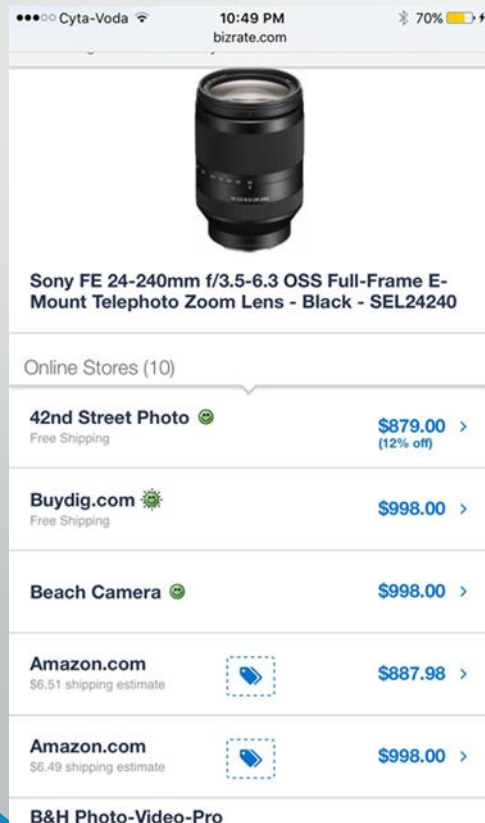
●●●○○ Cyta-Voda
10:49 PM
bizrate.com
70%

Sony FE 24-240mm f/3.5-6.3 OSS Full-Frame E-Mount Telephoto Zoom Lens - Black - SEL24240

Online Stores (10)

42nd Street Photo
Free Shipping
$879.00
(12% off)

Buydig.com
Free Shipping
$998.00

Beach Camera
$998.00

Amazon.com
$6.51 shipping estimate
$887.98

Amazon.com
$6.49 shipping estimate
$998.00

B&H Photo-Video-Pro